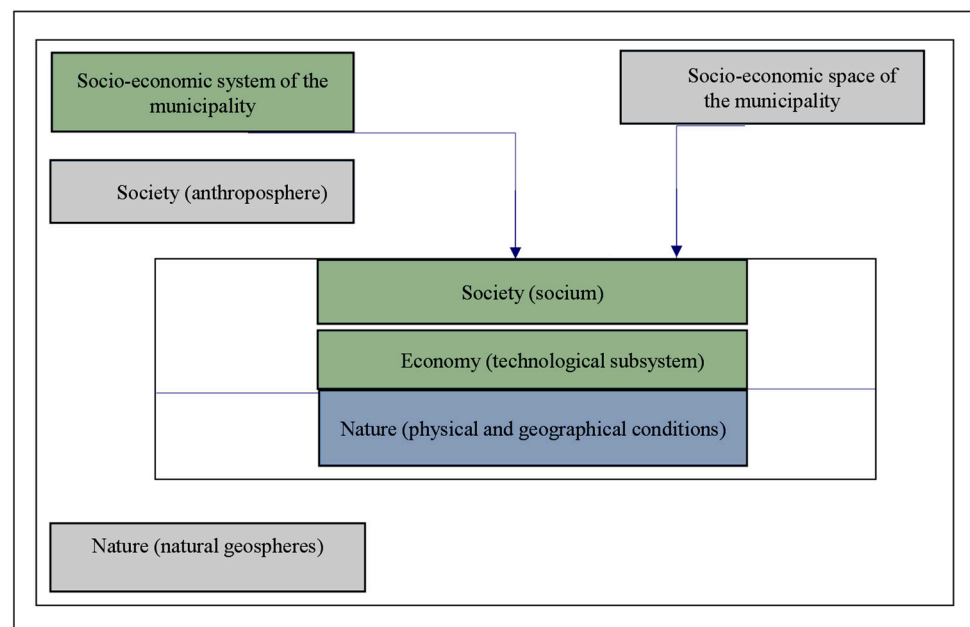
Socio-economic system of the municipality

Socio-economic space of the municipality

Society (anthroposphere)

Society (socium)

Economy (technological subsystem)

Nature (physical and geographical conditions)

Nature (natural geospheres)